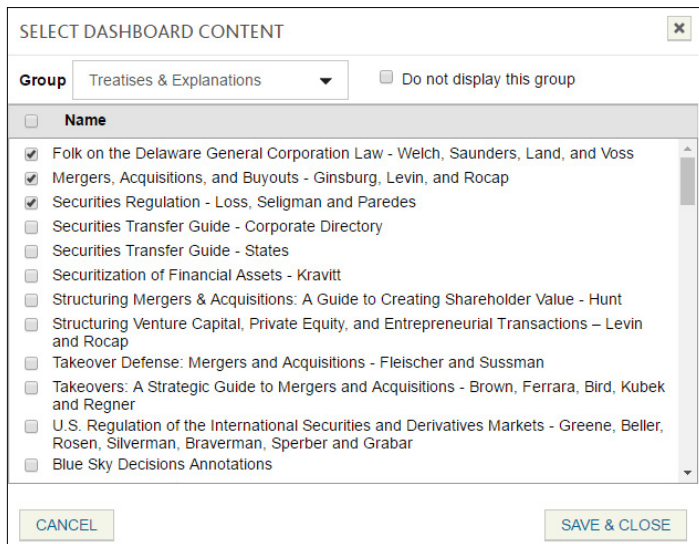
SELECT DASHBOARD CONTENT

×

Group Treatises & Explanations

Do not display this group

Name

Folk on the Delaware General Corporation Law - Welch, Saunders, Land, and Voss

Mergers, Acquisitions, and Buyouts - Ginsburg, Levin, and Rocap

Securities Regulation - Loss, Seligman and Paredes

Securities Transfer Guide - Corporate Directory

Securities Transfer Guide - States

Securitization of Financial Assets - Kravitt

Structuring Mergers & Acquisitions: A Guide to Creating Shareholder Value - Hunt

Structuring Venture Capital, Private Equity, and Entrepreneurial Transactions – Levin and Rocap

Takeover Defense: Mergers and Acquisitions - Fleischer and Sussman

Takeovers: A Strategic Guide to Mergers and Acquisitions - Brown, Ferrara, Bird, Kubek and Regner

U.S. Regulation of the International Securities and Derivatives Markets - Greene, Beller, Rosen, Silverman, Braverman, Sperber and Grabar

Blue Sky Decisions Annotations

CANCEL

SAVE & CLOSE